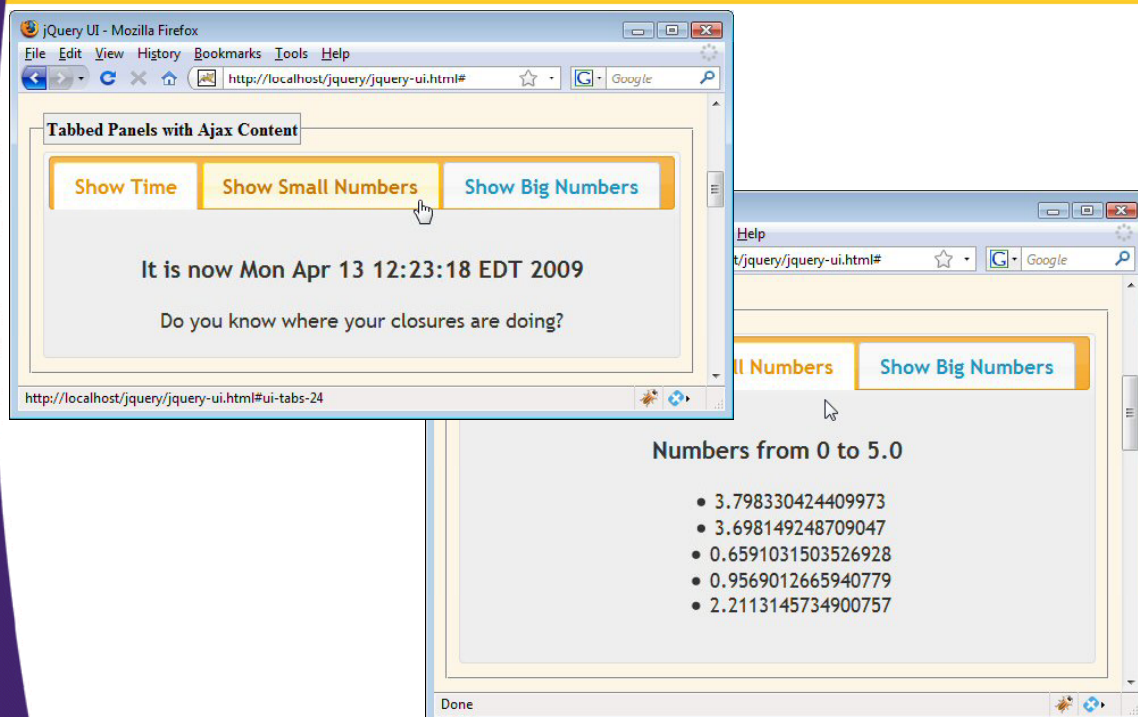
jQuery UI - Mozilla Firefox

File Edit View History Bookmarks Tools Help

http://localhost/jquery/jquery-ui.html#

Google

Tabbed Panels with Ajax Content

Show Time | Show Small Numbers | Show Big Numbers

It is now Mon Apr 13 12:23:18 EDT 2009

Do you know where your closures are doing?

http://localhost/jquery/jquery-ui.html#ui-tabs-24

Help

t/jquery/jquery-ui.html#

Google

ll Numbers | Show Big Numbers

Numbers from 0 to 5.0

- 3.798330424409973
- 3.698149248709047
- 0.6591031503526928
- 0.9569012665940779
- 2.2113145734900757

Done